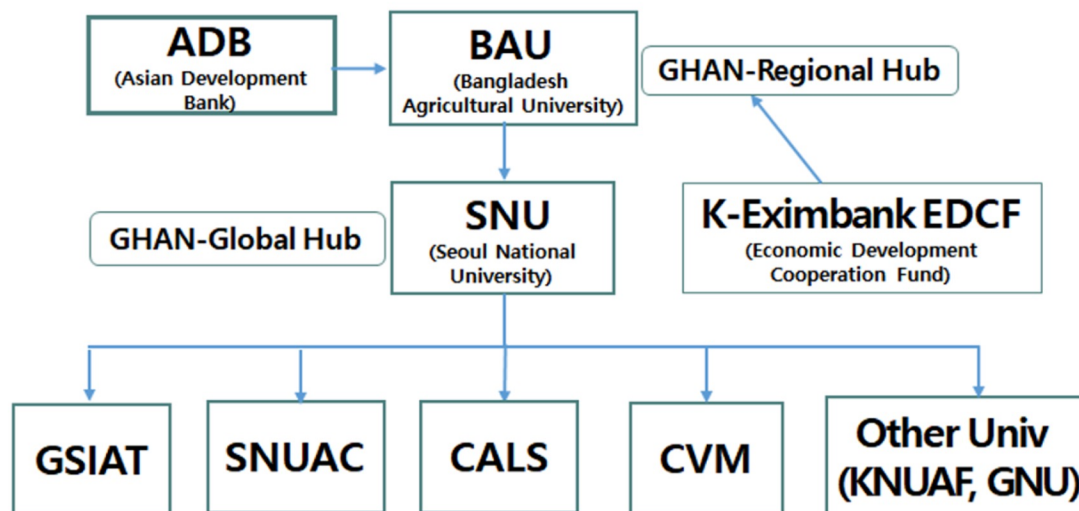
ADB
(Asian Development Bank)

BAU
(Bangladesh Agricultural University)

GHAN-Regional Hub

GHAN-Global Hub

SNU
(Seoul National University)

K-Eximbank EDCF
(Economic Development Cooperation Fund)

GSIAT

SNUAC

CALS

CVM

Other Univ (KNUAF, GNU)